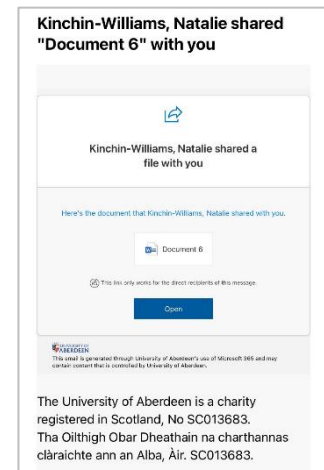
Kinchin-Williams, Natalie shared "Document 6" with you

Kinchin-Williams, Natalie shared a file with you

Here's the document that Kinchin-Williams, Natalie shared with you.

Document 6

This link only works for the direct recipients of this message.

Open

UNIVERSITY OF ABERDEEN
This email is generated through University of Aberdeen's use of Microsoft 365 and may contain content that is controlled by University of Aberdeen.

The University of Aberdeen is a charity registered in Scotland, No SC013683.
Tha Oilthigh Obar Dheathain na charthannas clàraichte ann an Alba, Àir. SC013683.